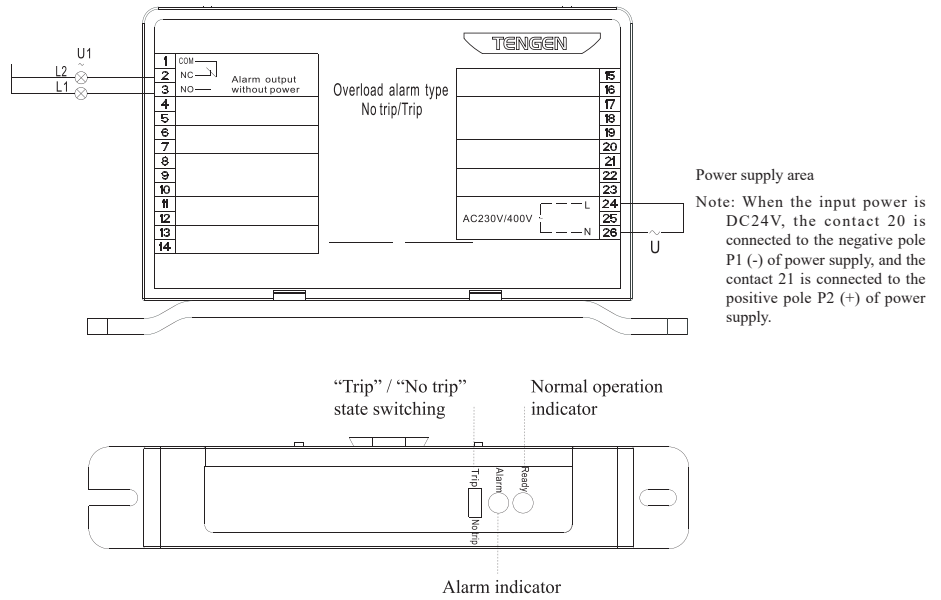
TENGEN

U1
L2
L1

1 COM
2 NC
3 NO
4
5
6
7
8
9
10
11
12
13
14

Alarm output without power

Overload alarm type
No trip/Trip

15
16
17
18
19
20
21
22
23
24
25
26

AC230V/400V
L
N
U

Power supply area

Note: When the input power is DC24V, the contact 20 is connected to the negative pole P1 (-) of power supply, and the contact 21 is connected to the positive pole P2 (+) of power supply.

"Trip" / "No trip" state switching

Normal operation indicator

Trip
No trip
Alarm
Ready

Alarm indicator